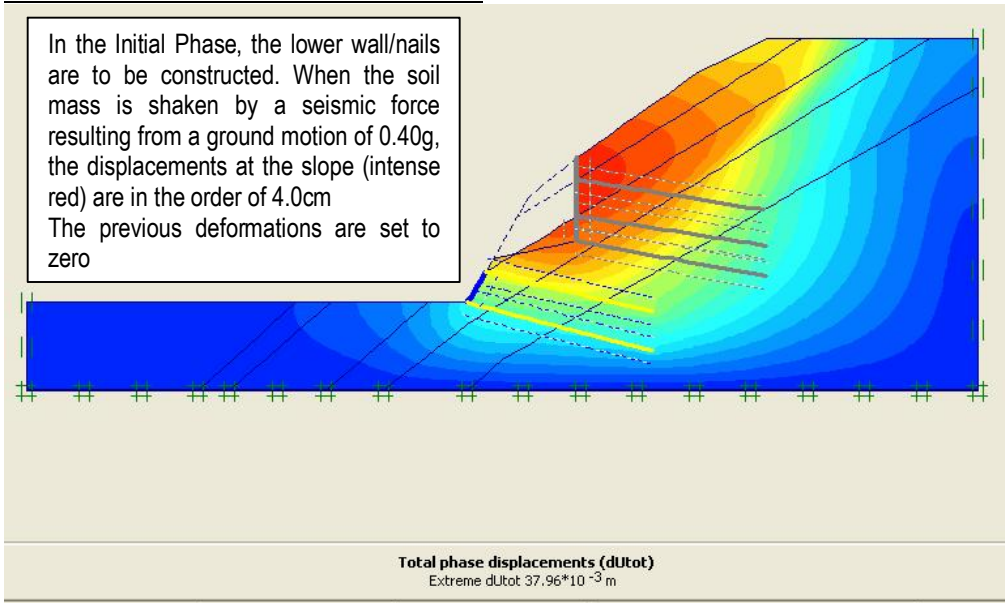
In the Initial Phase, the lower wall/nails are to be constructed. When the soil mass is shaken by a seismic force resulting from a ground motion of 0.40g, the displacements at the slope (intense red) are in the order of 4.0cm
The previous deformations are set to zero

**Total phase displacements (dUtot)**
Extreme dUtot 37.96*10 $^{-3}$ m